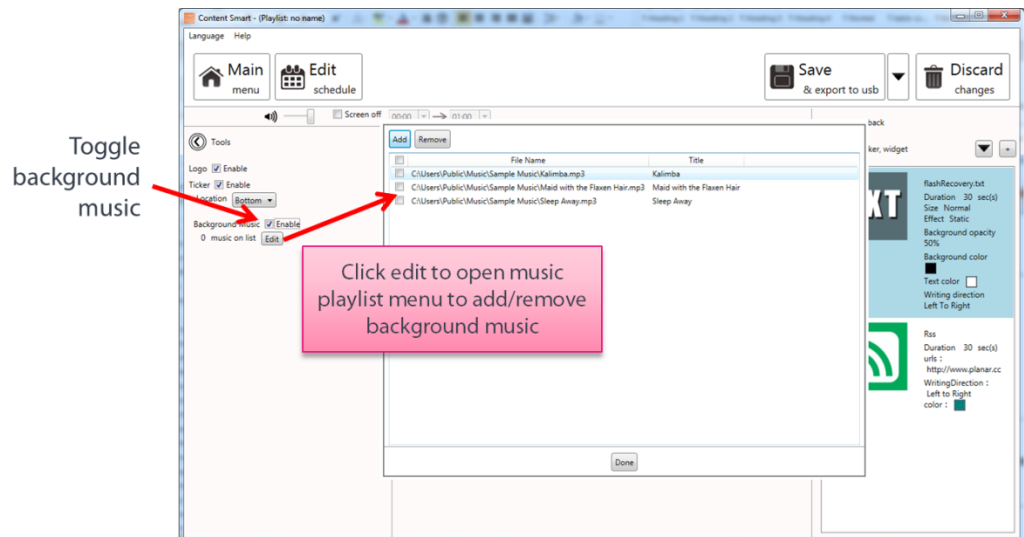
Content Smart - (Playlist: no name)

Language Help

Main menu

Edit schedule

Save & export to usb

Discard changes

Screen off 00:00 01:00

Toggle background music

Tools

Logo Enable

Ticker Enable

Location Bottom

Background Music Enable

0 music on list Edit

Add Remove

| | File Name | Title |
|---|---|---|
| | C:\Users\Public\Music\Sample Music\Kalimba.mp3 | Kalimba |
| | C:\Users\Public\Music\Sample Music\Maid with the Flaxen Hair.mp3 | Maid with the Flaxen Hair |
| | C:\Users\Public\Music\Sample Music\Sleep Away.mp3 | Sleep Away |

Click edit to open music playlist menu to add/remove background music

Done

back

ker, widget

XT

flashRecovery.txt
Duration 30 sec(s)
Size Normal
Effect Static
Background opacity 50%
Background color
Text color
Writing direction
Left To Right

Rss
Duration 30 sec(s)
urls :
http://www.planar.cc
WritingDirection :
Left to Right
color :